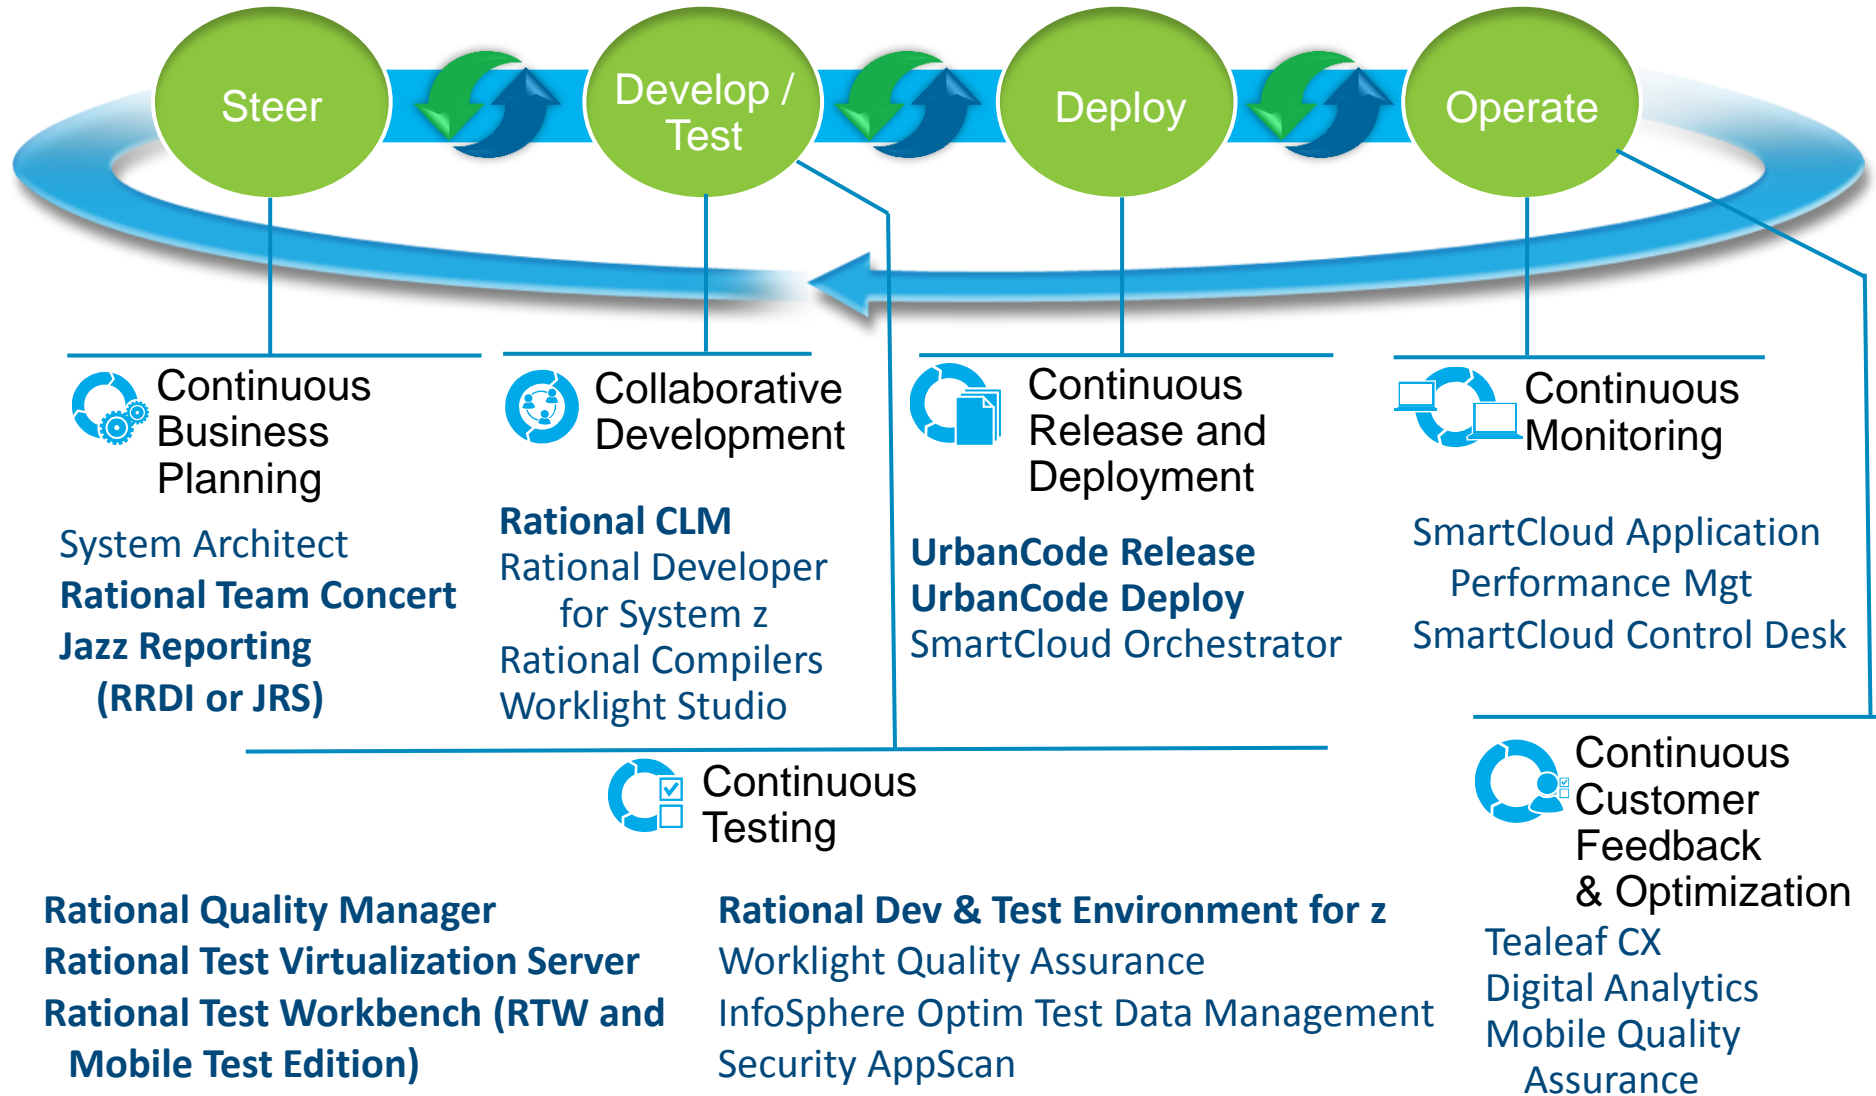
Steer

Develop / Test

Deploy

Operate

Continuous Business Planning

System Architect
Rational Team Concert
Jazz Reporting (RRDI or JRS)

Collaborative Development

Rational CLM
Rational Developer for System z
Rational Compilers
Worklight Studio

Continuous Release and Deployment

UrbanCode Release
UrbanCode Deploy
SmartCloud Orchestrator

Continuous Monitoring

SmartCloud Application Performance Mgt
SmartCloud Control Desk

Continuous Testing

Rational Quality Manager
Rational Test Virtualization Server
Rational Test Workbench (RTW and Mobile Test Edition)

Rational Dev & Test Environment for z
Worklight Quality Assurance
InfoSphere Optim Test Data Management
Security AppScan

Continuous Customer Feedback & Optimization

Tealeaf CX
Digital Analytics
Mobile Quality Assurance